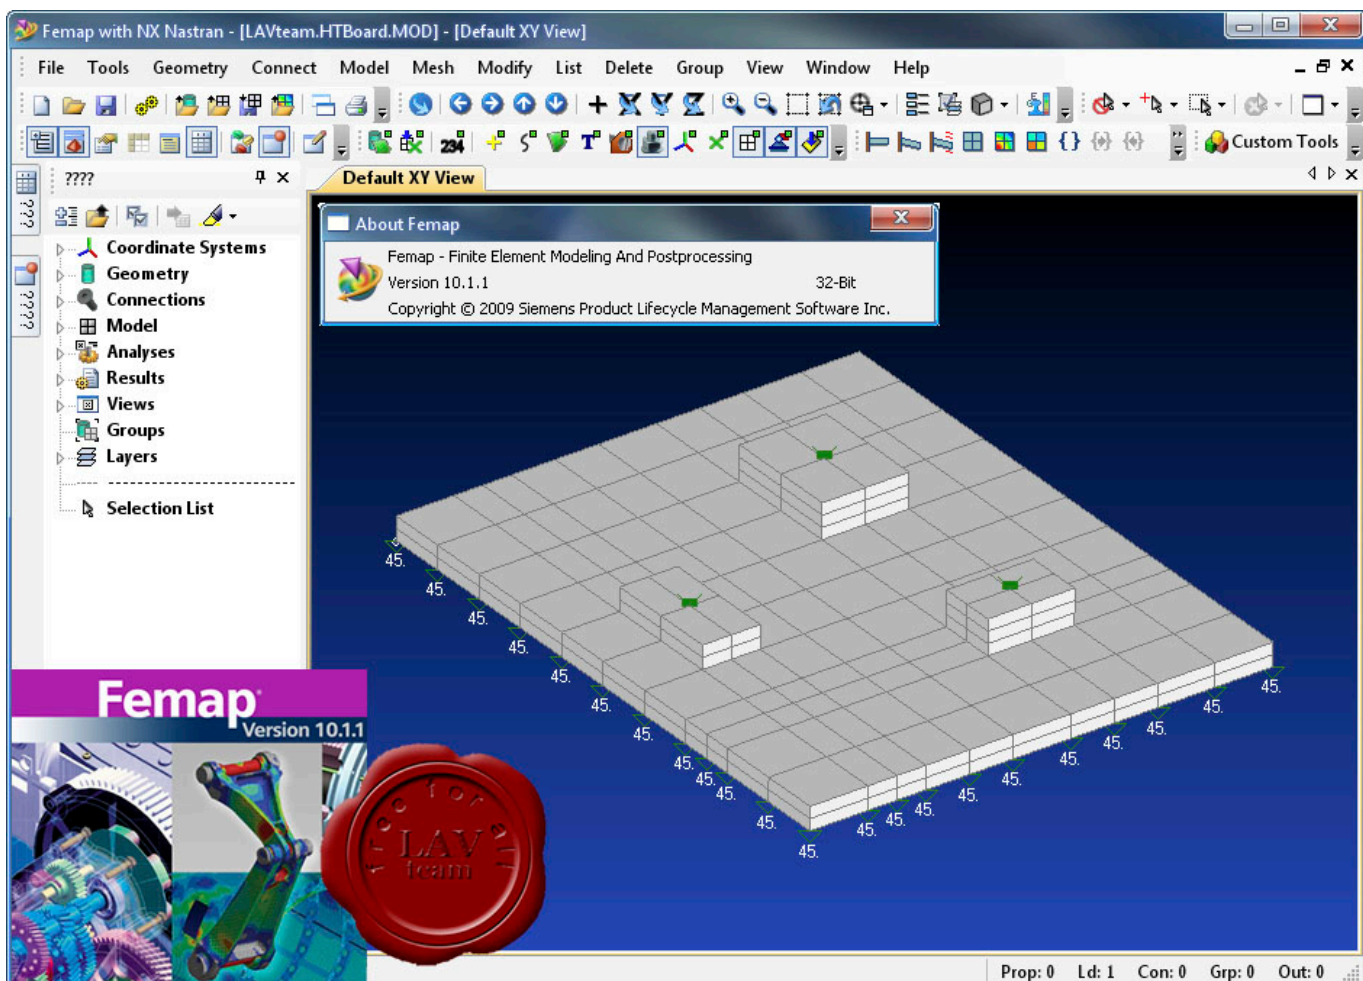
Femap with NX Nastran - [LAVteam.HTBoard.MOD] - [Default XY View]

File Tools Geometry Connect Model Mesh Modify List Delete Group View Window Help

234

Custom Tools

????

Default XY View

Coordinate Systems
Geometry
Connections
Model
Analyses
Results
Views
Groups
Layers
Selection List

About Femap

Femap - Finite Element Modeling And Postprocessing
Version 10.1.1 32-Bit
Copyright © 2009 Siemens Product Lifecycle Management Software Inc.

45.
45.
45.
45.
45.
45.
45.
45.
45.
45.
45.
45.
45.
45.
45.
45.
45.
45.
45.
45.
45.
45.
45.
45.

Femap
Version 10.1.1

free for all
LAV
team

Prop: 0 Ld: 1 Con: 0 Grp: 0 Out: 0